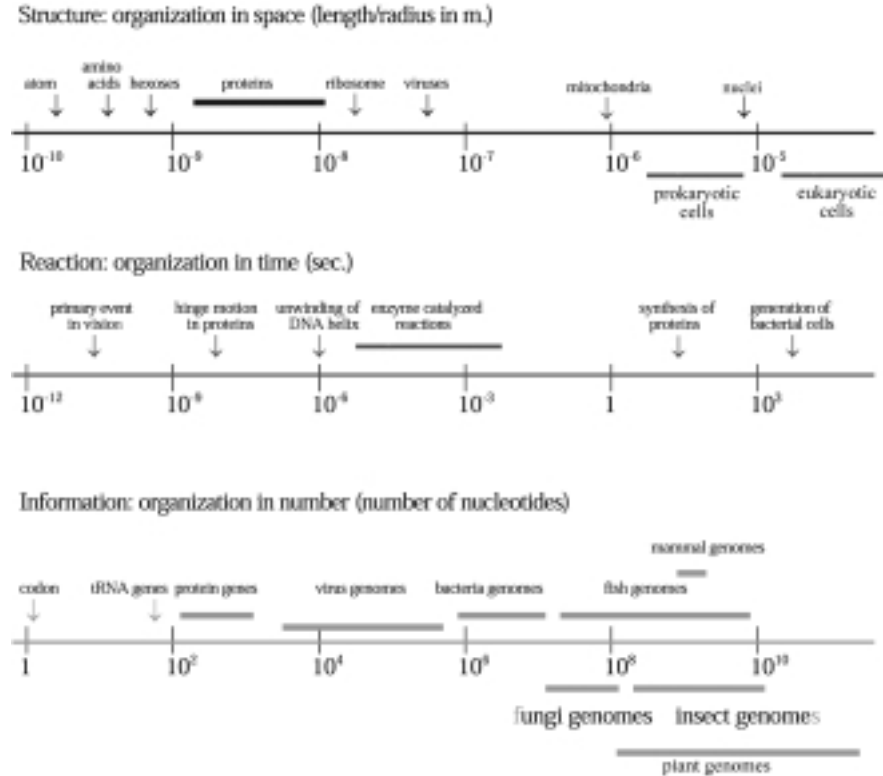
Structure: organization in space (length/radius in m.)

atom

amino acids

hexoses

proteins

ribosome

viruses

mitochondria

nuclei

$10^{-10}$ $10^{-9}$ $10^{-8}$ $10^{-7}$ $10^{-6}$ $10^{-5}$

prokaryotic cells

eukaryotic cells

Reaction: organization in time (sec.)

primary event in vision

hinge motion in proteins

unwinding of DNA helix

enzyme catalyzed reactions

synthesis of proteins

generation of bacterial cells

$10^{-12}$ $10^{-9}$ $10^{-6}$ $10^{-3}$ 1 $10^{3}$

Information: organization in number (number of nucleotides)

mammal genomes

codon

tRNA genes

protein genes

virus genomes

bacteria genomes

fish genomes

1 $10^{2}$ $10^{4}$ $10^{6}$ $10^{8}$ $10^{10}$

fungi genomes

insect genomes

plant genomes